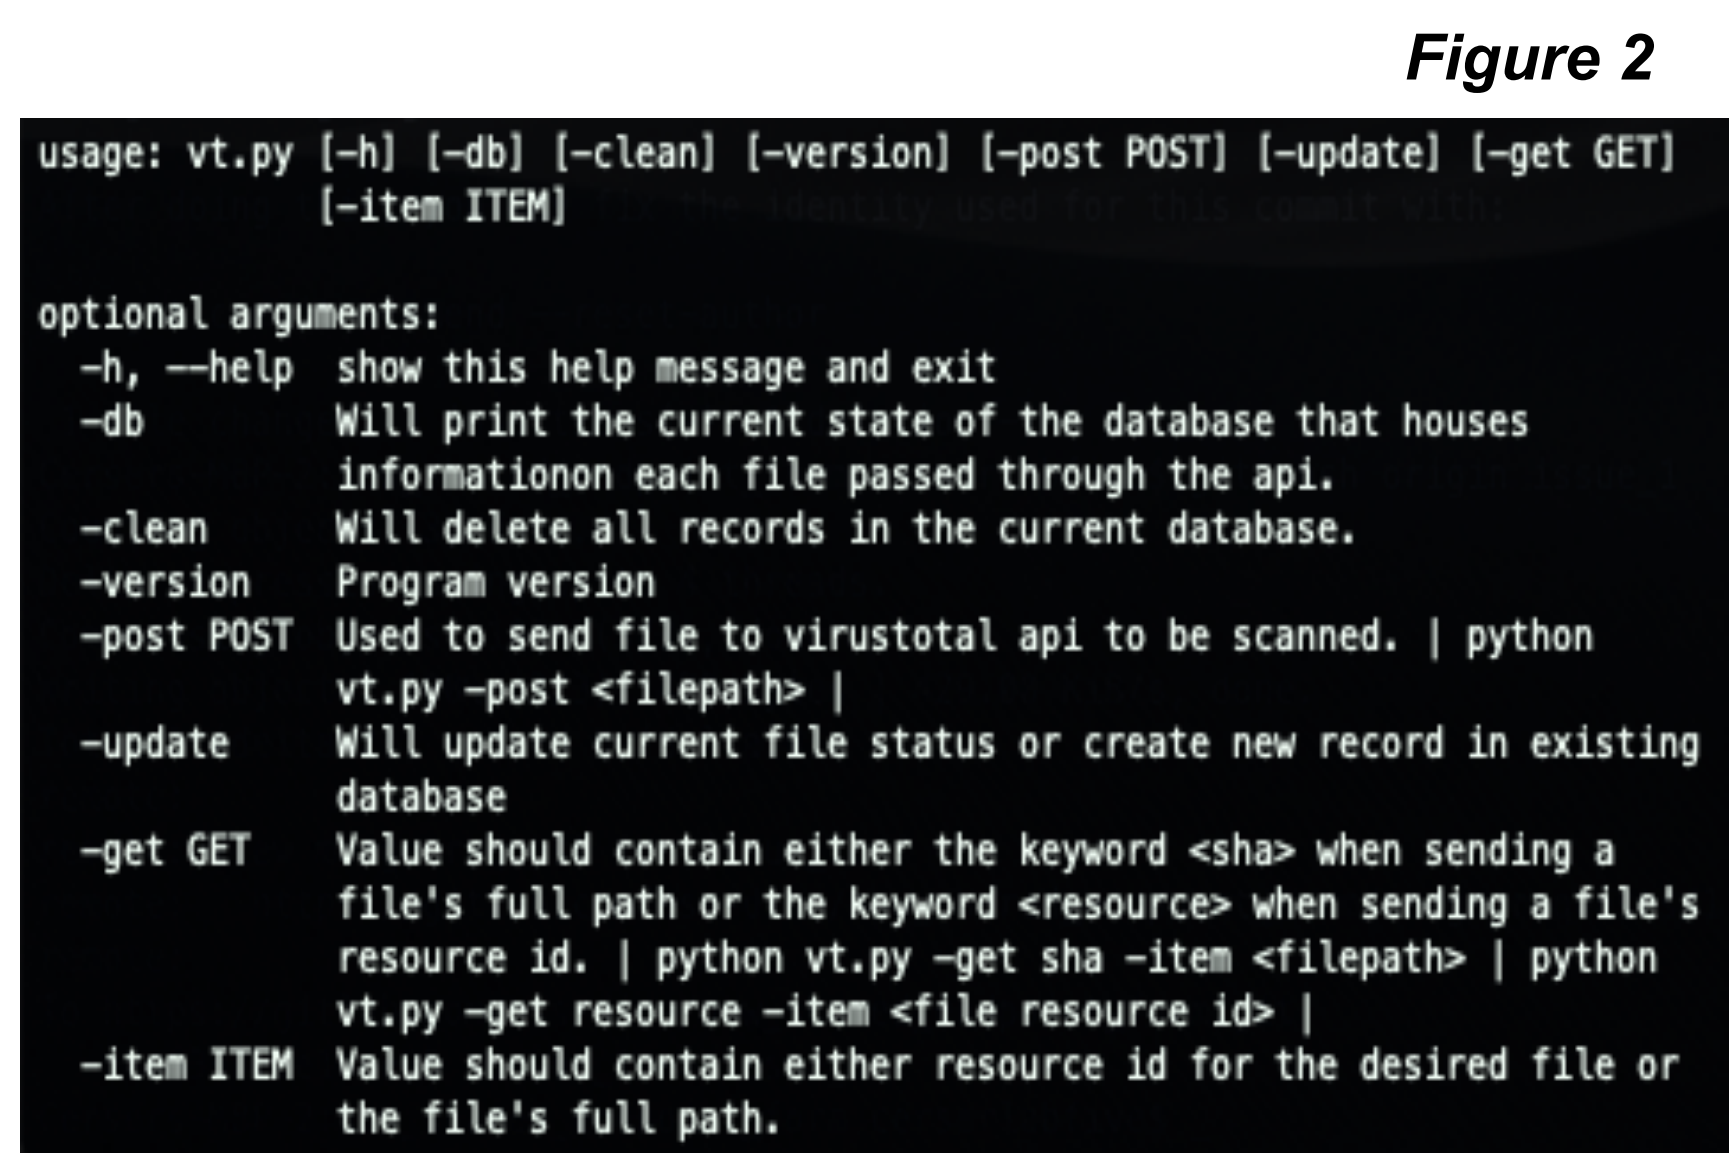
Figure 2

usage: vt.py [-h] [-db] [-clean] [-version] [-post POST] [-update] [-get GET]
[-item ITEM]

optional arguments:
-h, --help show this help message and exit
-db Will print the current state of the database that houses informationon each file passed through the api.
-clean Will delete all records in the current database.
-version Program version
-post POST Used to send file to virustotal api to be scanned. | python vt.py -post <filepath> |
-update Will update current file status or create new record in existing database
-get GET Value should contain either the keyword <sha> when sending a file's full path or the keyword <resource> when sending a file's resource id. | python vt.py -get sha -item <filepath> | python vt.py -get resource -item <file resource id> |
-item ITEM Value should contain either resource id for the desired file or the file's full path.